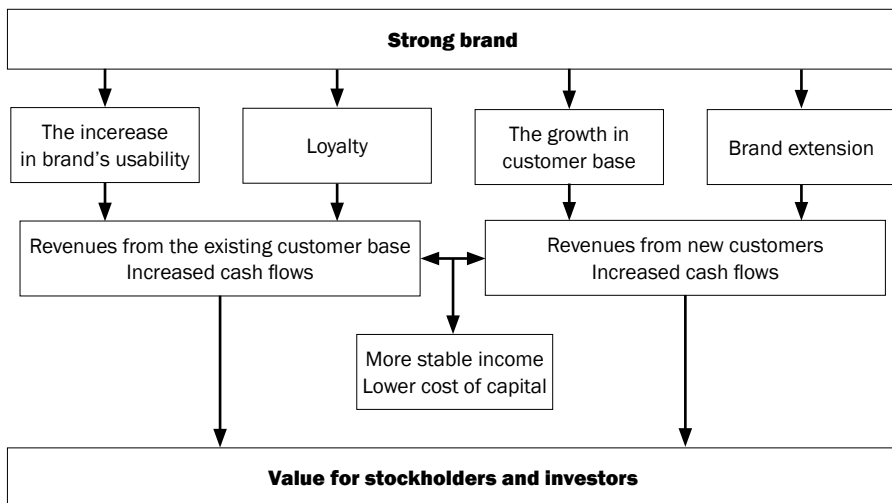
Strong brand

The incerease in brand's usability

Loyalty

The growth in customer base

Brand extension

Revenues from the existing customer base
Increased cash flows

Revenues from new customers
Increased cash flows

More stable income
Lower cost of capital

Value for stockholders and investors